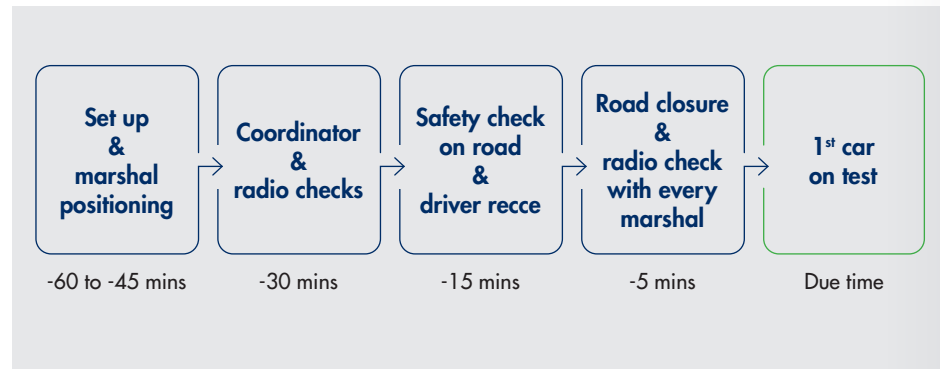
Set up & marshal positioning

-60 to -45 mins

Coordinator & radio checks

-30 mins

Safety check on road & driver recce

-15 mins

Road closure & radio check with every marshal

-5 mins

1$^{st}$ car on test

Due time